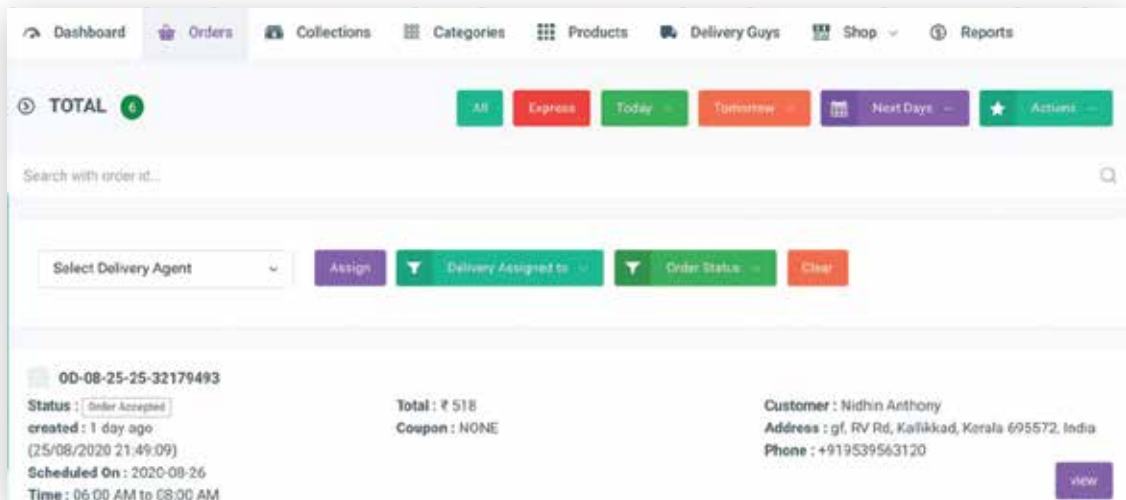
Dashboard Orders Collections Categories Products Delivery Guys Shop Reports

TOTAL 6

All Express Today Tomorrow Next Days Actions

Search with order id...

Select Delivery Agent Assign Delivery Assigned to Order Status Clear

OD-08-25-25-32179493

Status : Order Accepted
created : 1 day ago
(25/08/2020 21:49:09)
Scheduled On : 2020-08-26
Time : 06:00 AM to 08:00 AM

Total : ₹ 518
Coupon : NONE

Customer : Nidhin Anthony
Address : gf, RV Rd, Kallikkad, Kerala 695572, India
Phone : +919539563120

view